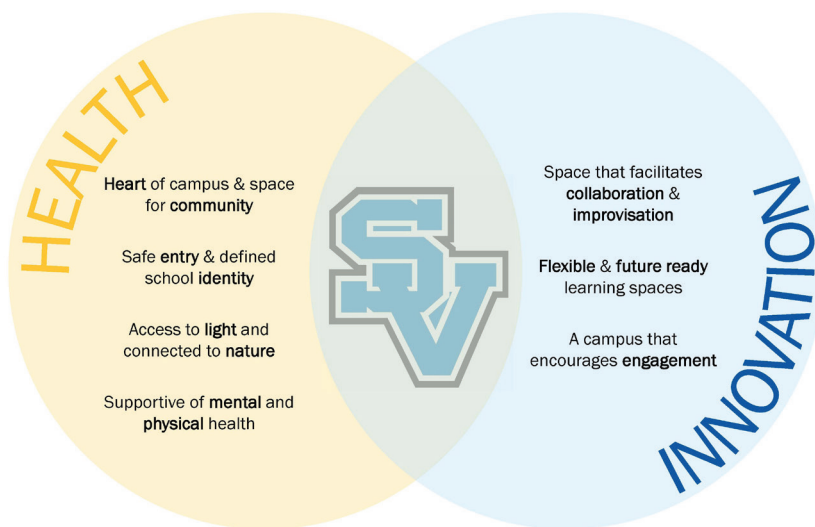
HEALTH

Heart of campus & space for community

Safe entry & defined school identity

Access to light and connected to nature

Supportive of mental and physical health

SV

Space that facilitates collaboration & improvisation

Flexible & future ready learning spaces

A campus that encourages engagement

INNOVATION